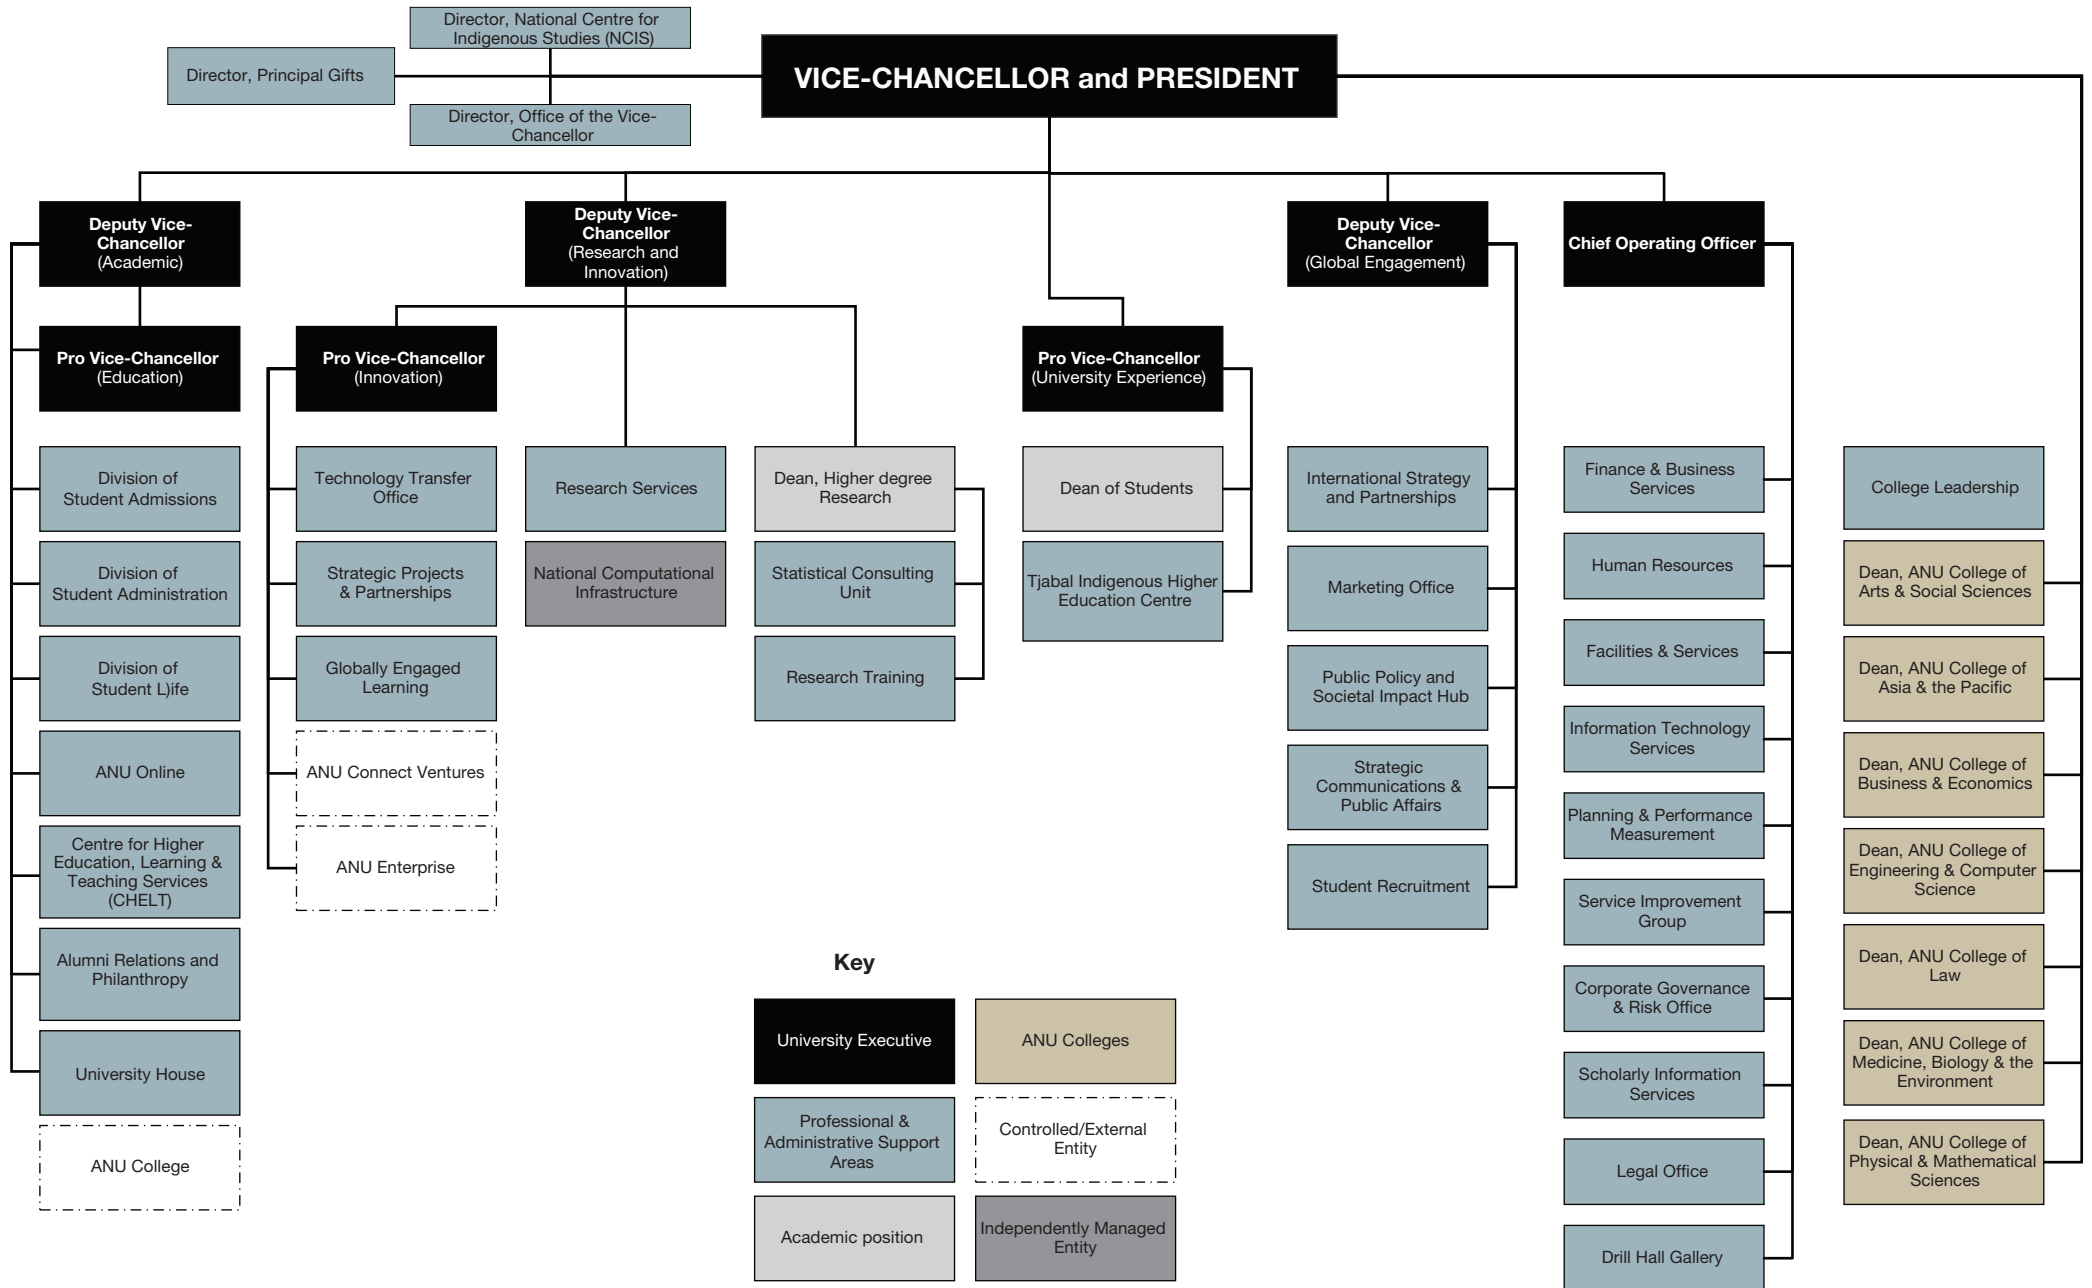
Director, National Centre for Indigenous Studies (NCIS)

Director, Principal Gifts

VICE-CHANCELLOR and PRESIDENT

Director, Office of the Vice-Chancellor

Deputy Vice-Chancellor (Academic)

Pro Vice-Chancellor (Education)

Division of Student Admissions

Division of Student Administration

Division of Student L)ife

ANU Online

Centre for Higher Education, Learning & Teaching Services (CHELT)

Alumni Relations and Philanthropy

University House

ANU College

Deputy Vice-Chancellor (Research and Innovation)

Pro Vice-Chancellor (Innovation)

Technology Transfer Office

Strategic Projects & Partnerships

Globally Engaged Learning

ANU Connect Ventures

ANU Enterprise

Research Services

National Computational Infrastructure

Dean, Higher degree Research

Statistical Consulting Unit

Research Training

Pro Vice-Chancellor (University Experience)

Dean of Students

Tjabal Indigenous Higher Education Centre

Deputy Vice-Chancellor (Global Engagement)

International Strategy and Partnerships

Marketing Office

Public Policy and Societal Impact Hub

Strategic Communications & Public Affairs

Student Recruitment

Chief Operating Officer

Finance & Business Services

Human Resources

Facilities & Services

Information Technology Services

Planning & Performance Measurement

Service Improvement Group

Corporate Governance & Risk Office

Scholarly Information Services

Legal Office

Drill Hall Gallery

College Leadership

Dean, ANU College of Arts & Social Sciences

Dean, ANU College of Asia & the Pacific

Dean, ANU College of Business & Economics

Dean, ANU College of Engineering & Computer Science

Dean, ANU College of Law

Dean, ANU College of Medicine, Biology & the Environment

Dean, ANU College of Physical & Mathematical Sciences

Key

| University Executive | ANU Colleges |
|---|---|
| Professional & Administrative Support Areas | Controlled/External Entity |
| Academic position | Independently Managed Entity |